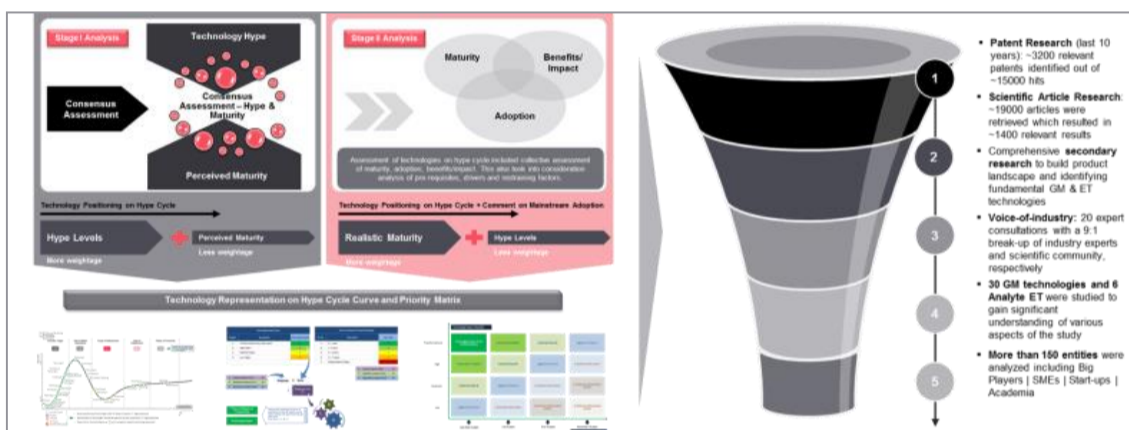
Stage I Analysis

Technology Hype

Consensus Assessment

Consensus Assessment – Hype & Maturity

Perceived Maturity

Technology Positioning on Hype Cycle

Hype Levels

Perceived Maturity

More weightage

Less weightage

Stage II Analysis

Maturity

Benefits/ Impact

Adoption

Assessment of technologies on hype cycle included collective assessment of maturity, adoption, benefits/impact. This also took into consideration analysis of pre requisites, drivers and restraining factors.

Technology Positioning on Hype Cycle + Comment on Mainstream Adoption

Realistic Maturity

Hype Levels

More weightage

Less weightage

Technology Representation on Hype Cycle Curve and Priority Matrix

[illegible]

1

2

3

4

5

• Patent Research (last 10 years): ~3200 relevant patents identified out of ~15000 hits

• Scientific Article Research: ~19000 articles were retrieved which resulted in ~1400 relevant results

• Comprehensive secondary research to build product landscape and identifying fundamental GM & ET technologies

• Voice-of-industry: 20 expert consultations with a 9:1 break-up of industry experts and scientific community, respectively

• 30 GM technologies and 6 Analyte ET were studied to gain significant understanding of various aspects of the study

• More than 150 entities were analyzed including Big Players | SMEs | Start-ups | Academia